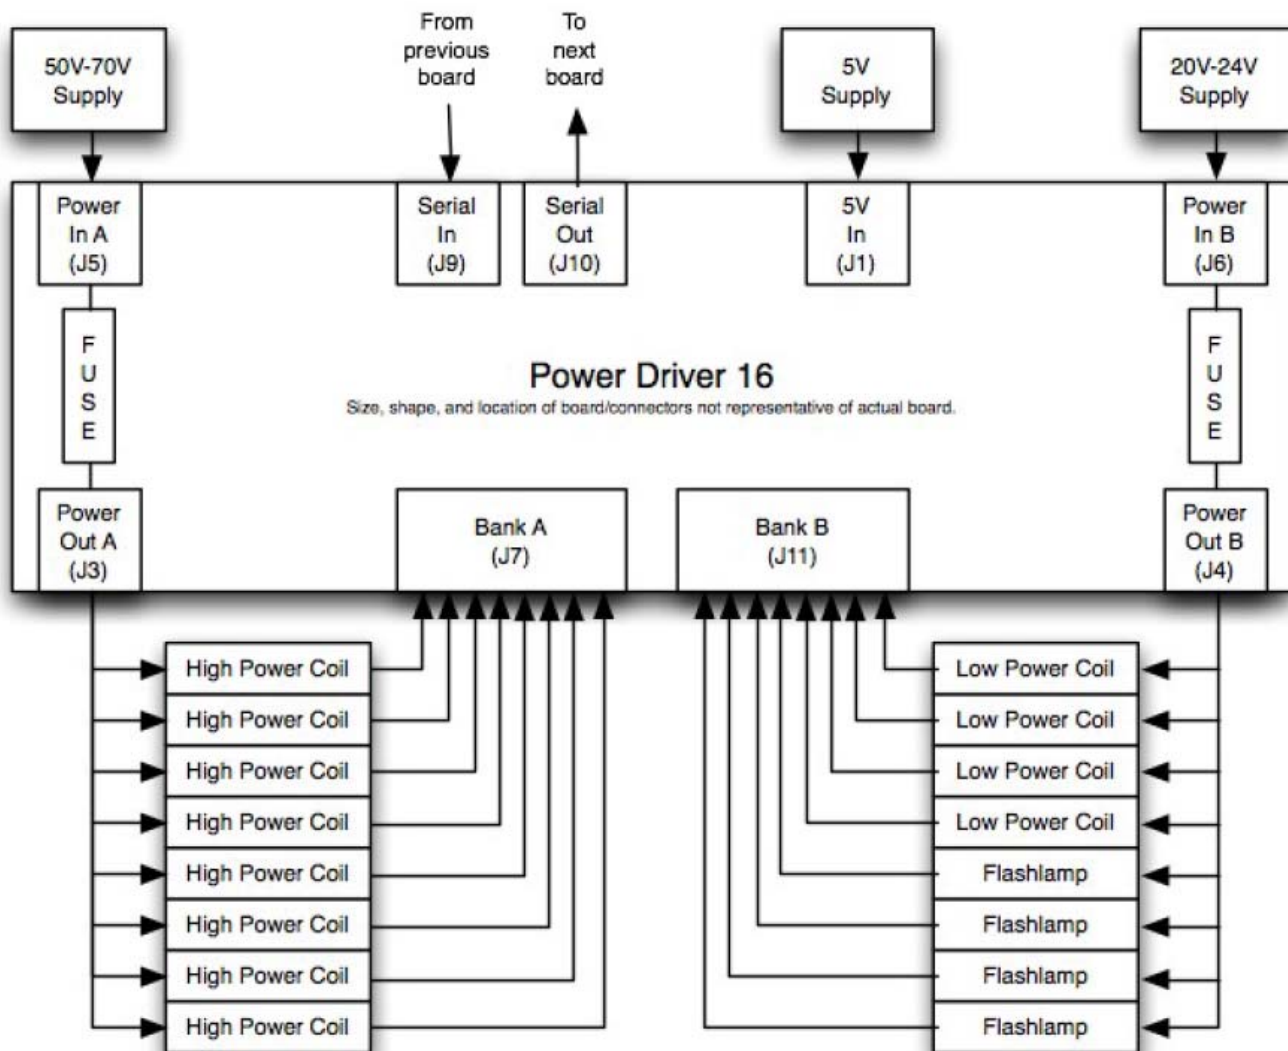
50V-70V Supply

From previous board

To next board

5V Supply

20V-24V Supply

Power In A (J5)

Serial In (J9)

Serial Out (J10)

5V In (J1)

Power In B (J6)

F U S E

Power Driver 16

Size, shape, and location of board/connectors not representative of actual board.

F U S E

Power Out A (J3)

Bank A (J7)

Bank B (J11)

Power Out B (J4)

High Power Coil

High Power Coil

High Power Coil

High Power Coil

High Power Coil

High Power Coil

High Power Coil

High Power Coil

Low Power Coil

Low Power Coil

Low Power Coil

Low Power Coil

Flashlamp

Flashlamp

Flashlamp

Flashlamp